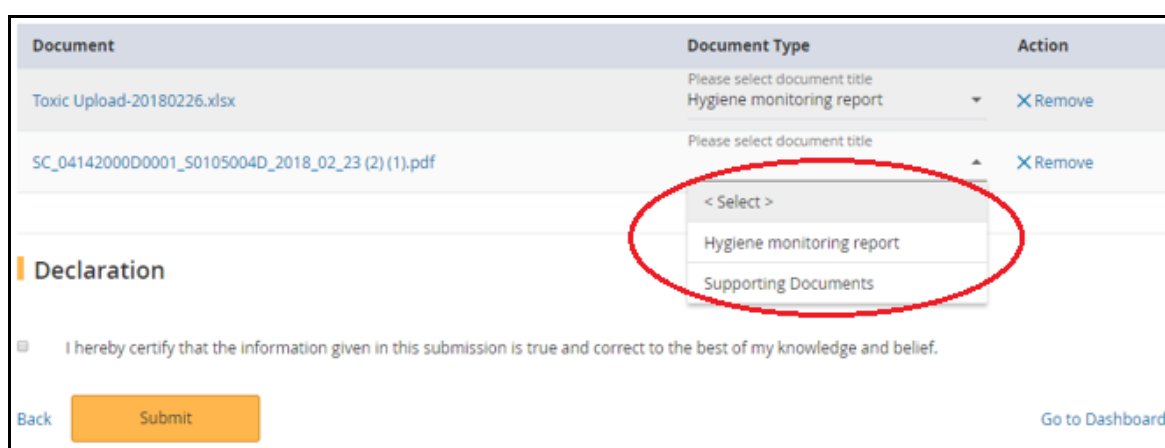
| Document | Document Type | Action |
|---|---|---|
| Toxic Upload-20180226.xlsx | Please select document title Hygiene monitoring report | ✕Remove |
| SC_04142000D0001_S0105004D_2018_02_23 (2) (1).pdf | Please select document title | ✕Remove |

< Select >
Hygiene monitoring report
Supporting Documents

Declaration

I hereby certify that the information given in this submission is true and correct to the best of my knowledge and belief.

Back
Submit
Go to Dashboard